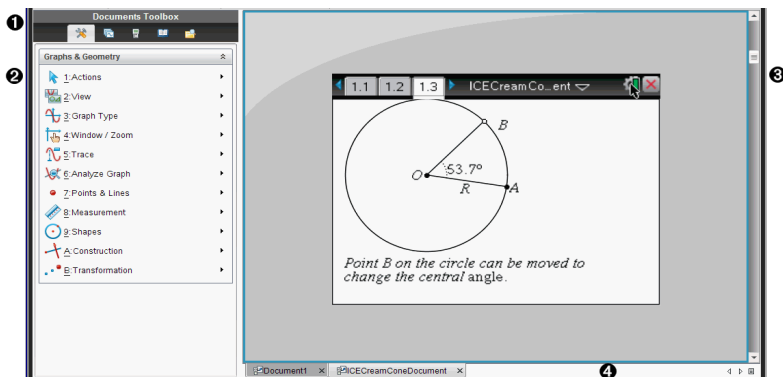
Documents Toolbox

Graphs & Geometry

1:Actions
2:View
3:Graph Type
4:Window / Zoom
5:Trace
6:Analyze Graph
7:Points & Lines
8:Measurement
9:Shapes
A:Construction
B:Transformation

1.1 1.2 1.3 ICECreamCo...ent

B
O
53.7°
R
A

Point B on the circle can be moved to change the central angle.

Document1 ×
ICECreamConeDocument ×